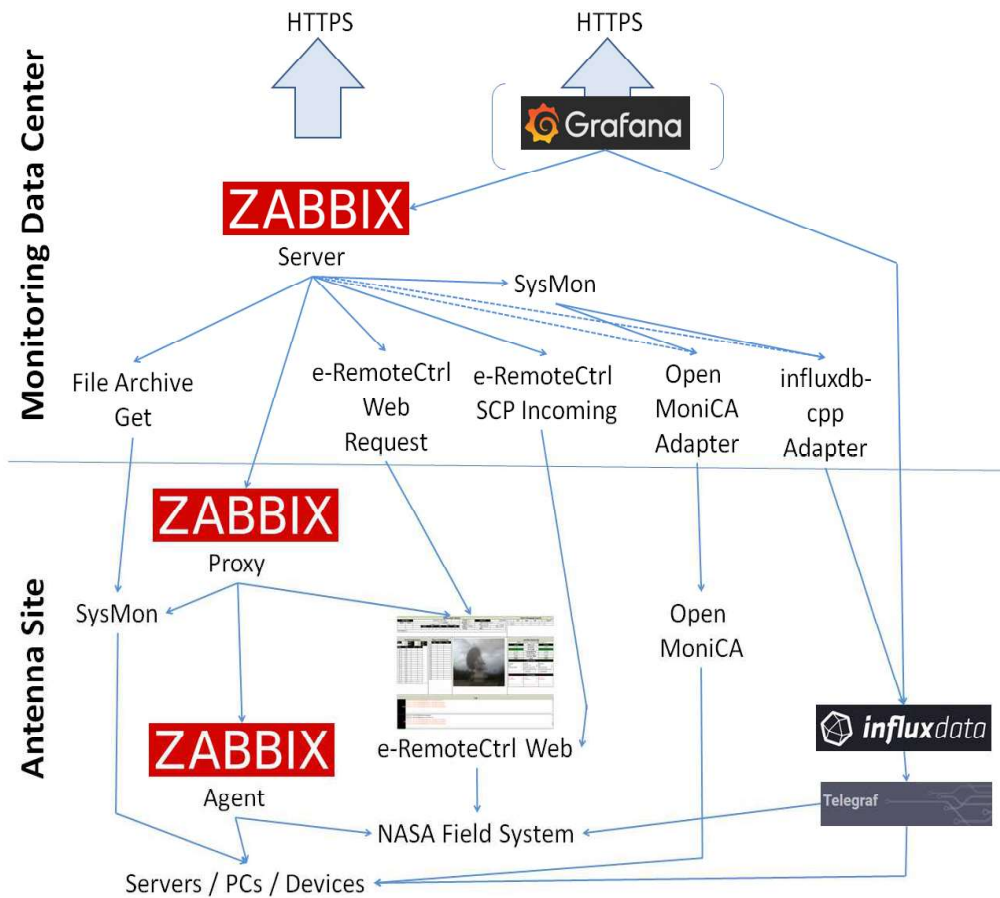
Monitoring Data Center

HTTPS

HTTPS

Grafana

ZABBIX
Server

SysMon

File Archive Get

e-RemoteCtrl Web Request

e-RemoteCtrl SCP Incoming

Open MoniCA Adapter

influxdb-cpp Adapter

Antenna Site

ZABBIX
Proxy

SysMon

Open MoniCA

ZABBIX
Agent

e-RemoteCtrl Web

influxdata

Telegraf

NASA Field System

Servers / PCs / Devices